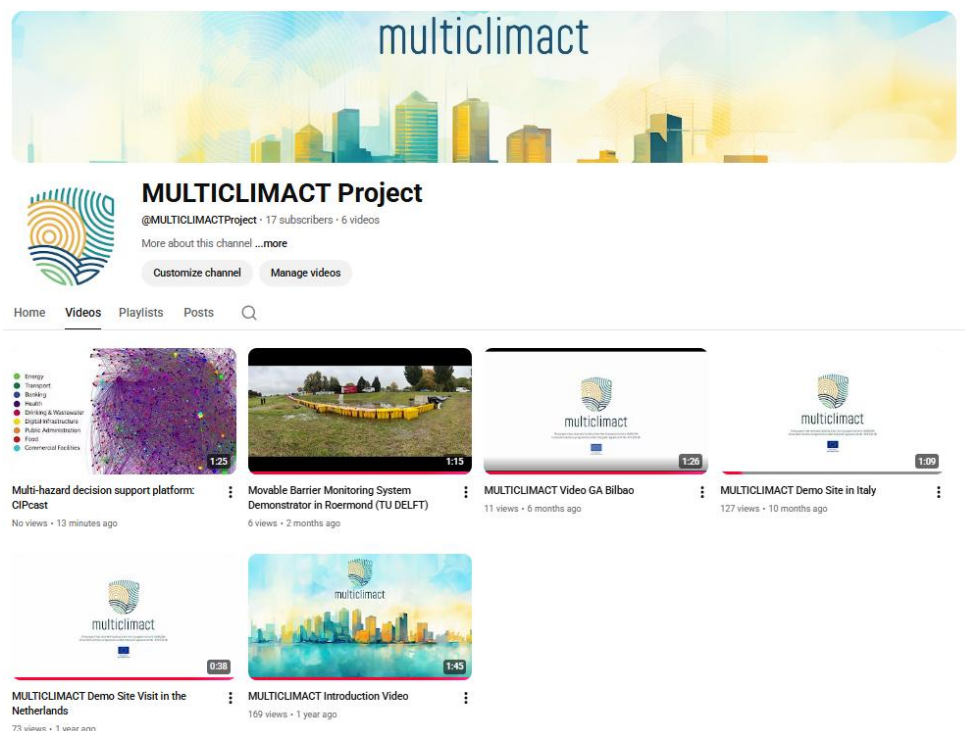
multiclimact

MULTICLIMACT Project

@MULTICLIMACTProject · 17 subscribers · 6 videos

More about this channel ...more

Customize channel

Manage videos

Home Videos Playlists Posts

Energy
Transport
Banking
Health
Drinking & Wastewater
Digital Infrastructure
Public Administration
Food
Commercial Facilities

1:25

Multi-hazard decision support platform: CIPcast

No views · 13 minutes ago

1:15

Movable Barrier Monitoring System Demonstrator in Roermond (TU DELFT)

6 views · 2 months ago

multiclimact

1:26

MULTICLIMACT Video GA Bilbao

11 views · 6 months ago

multiclimact

1:09

MULTICLIMACT Demo Site in Italy

127 views · 10 months ago

multiclimact

0:38

MULTICLIMACT Demo Site Visit in the Netherlands

73 views · 1 year ago

multiclimact

1:45

MULTICLIMACT Introduction Video

169 views · 1 year ago